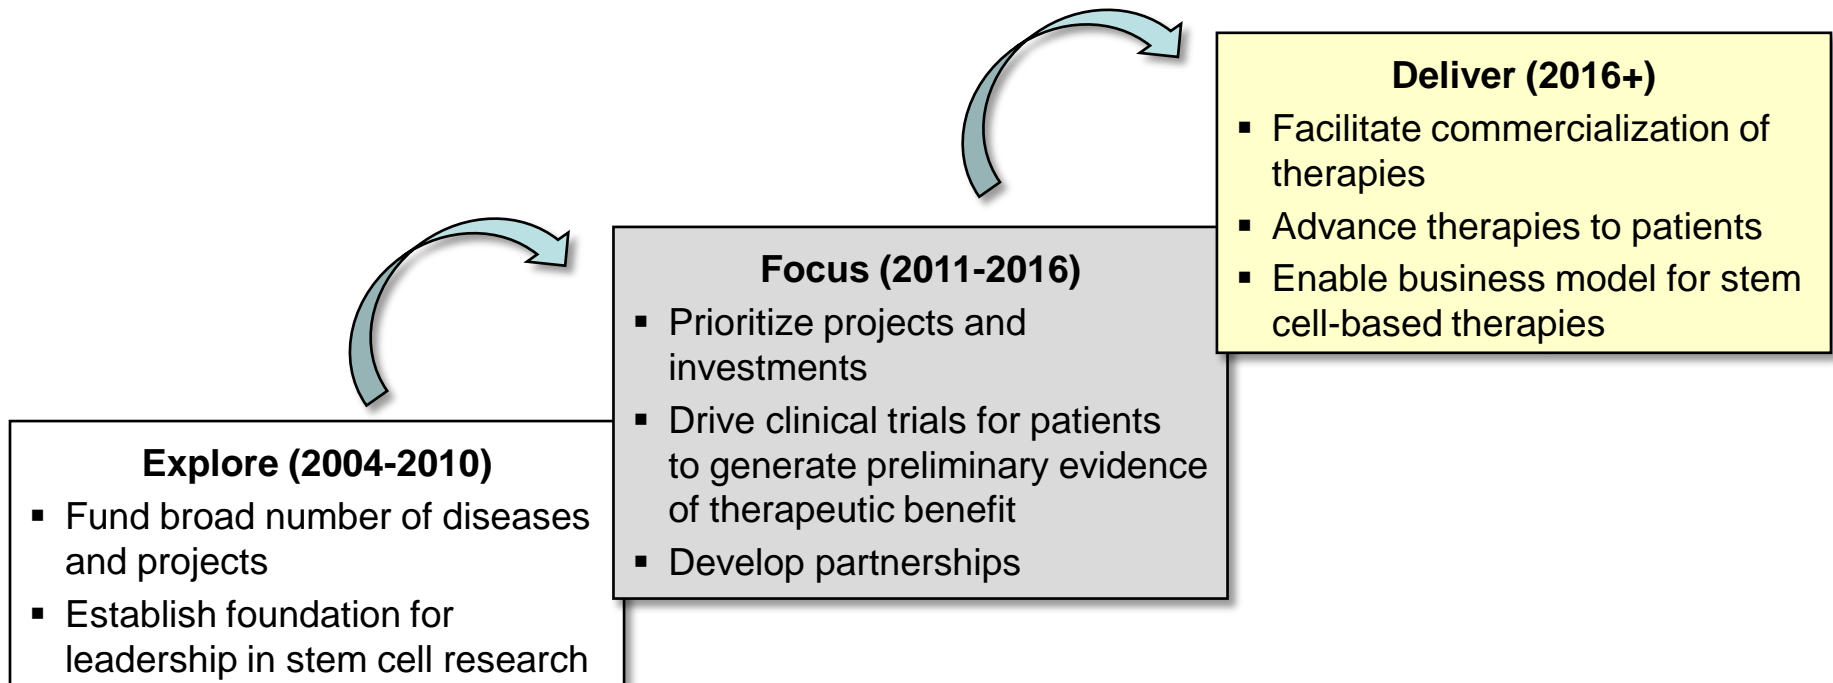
Explore (2004-2010)
- Fund broad number of diseases and projects
- Establish foundation for leadership in stem cell research

Focus (2011-2016)
- Prioritize projects and investments
- Drive clinical trials for patients to generate preliminary evidence of therapeutic benefit
- Develop partnerships

Deliver (2016+)
- Facilitate commercialization of therapies
- Advance therapies to patients
- Enable business model for stem cell-based therapies